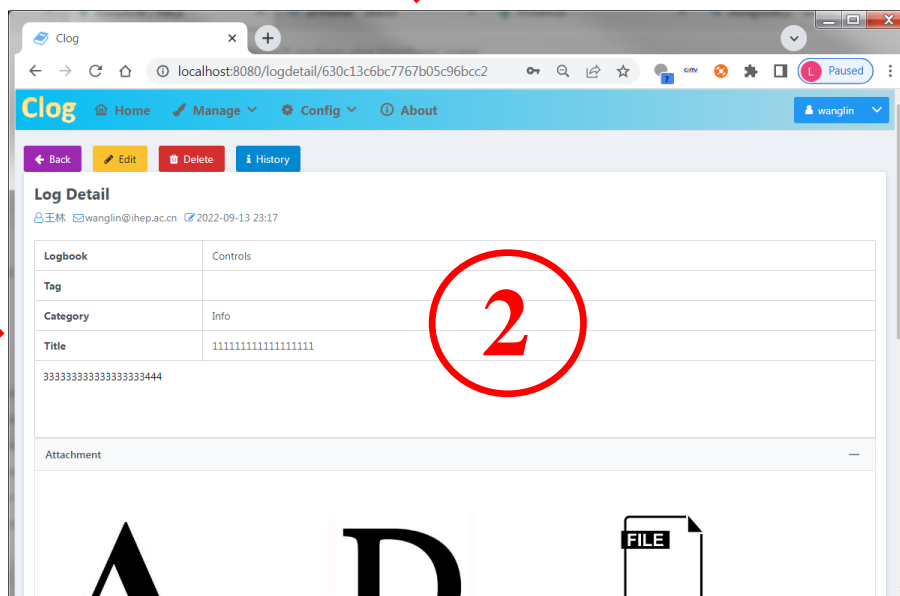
Clog

localhost:8080/logdetail/630c13c6bc7767b05c96bcc2

Paused

Clog Home Manage Config About wanglin

Back Edit Delete History

Log Detail

王林 wanglin@ihep.ac.cn 2022-09-13 23:17

| Logbook | Controls |
|---|---|
| Tag | |
| Category | Info |
| Title | 1111111111111111111 |

②

3333333333333333333444

Attachment —

A B FILE